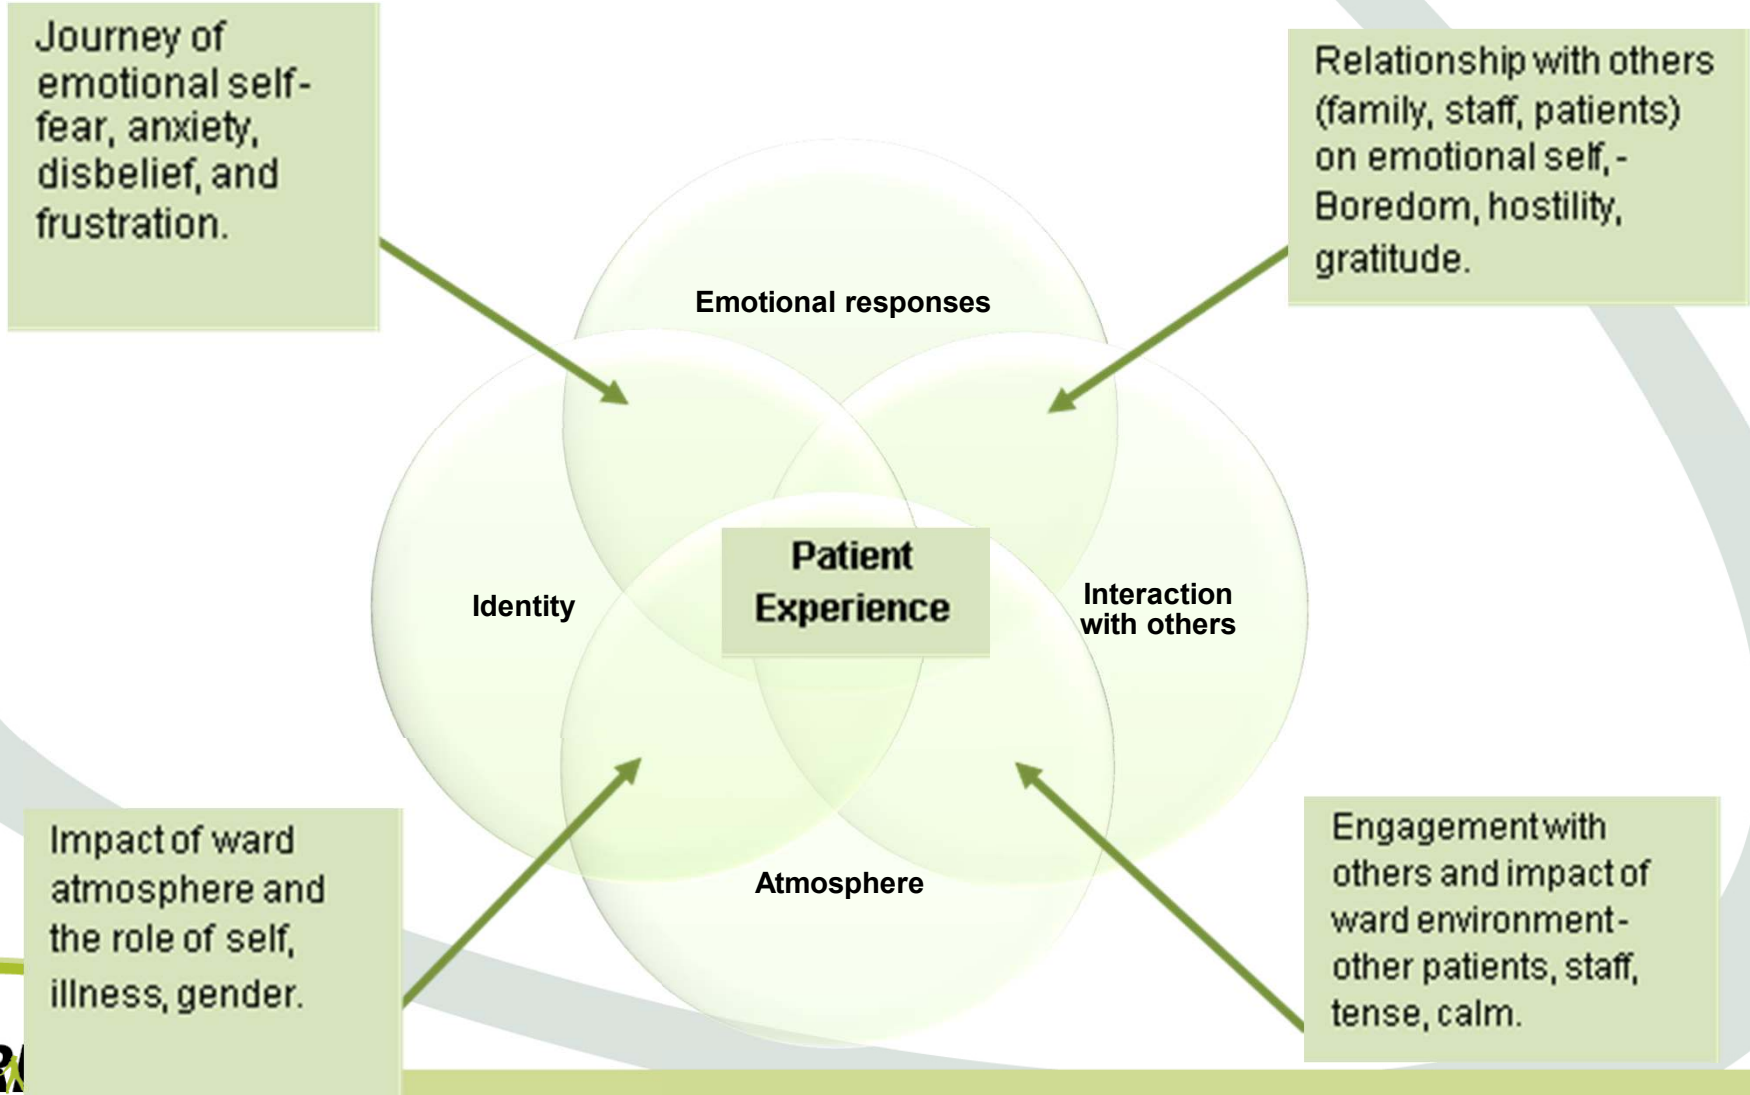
Journey of emotional self - fear, anxiety, disbelief, and frustration.

Relationship with others (family, staff, patients) on emotional self, - Boredom, hostility, gratitude.

Emotional responses

Identity

Patient Experience

Interaction with others

Atmosphere

Impact of ward atmosphere and the role of self, illness, gender.

Engagement with others and impact of ward environment - other patients, staff, tense, calm.